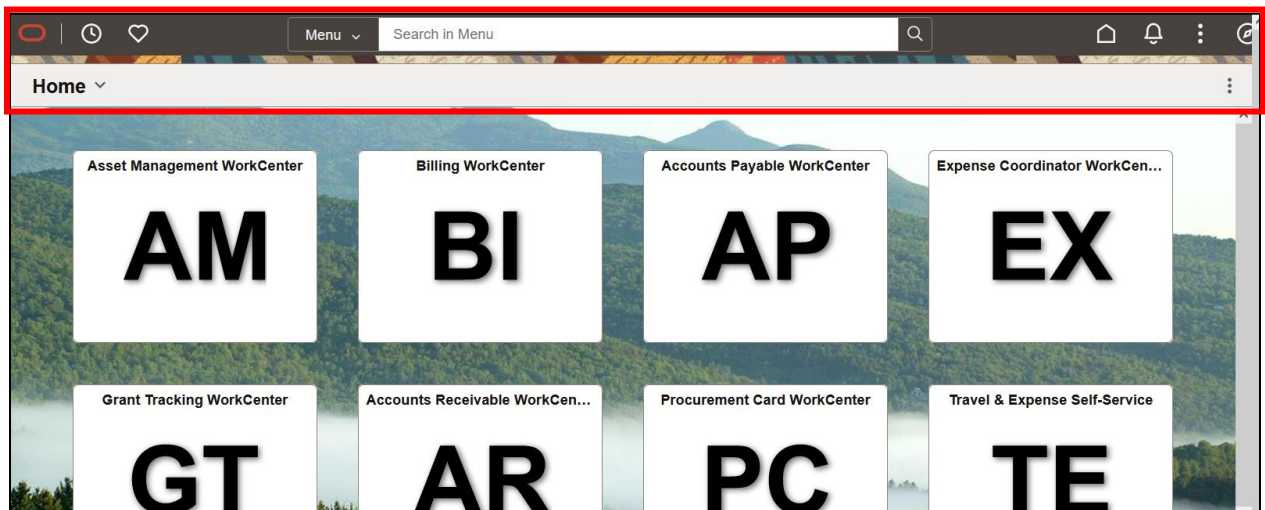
Menu
Search in Menu

Home

Asset Management WorkCenter
AM

Billing WorkCenter
BI

Accounts Payable WorkCenter
AP

Expense Coordinator WorkCen...
EX

Grant Tracking WorkCenter
GT

Accounts Receivable WorkCen...
AR

Procurement Card WorkCenter
PC

Travel & Expense Self-Service
TE